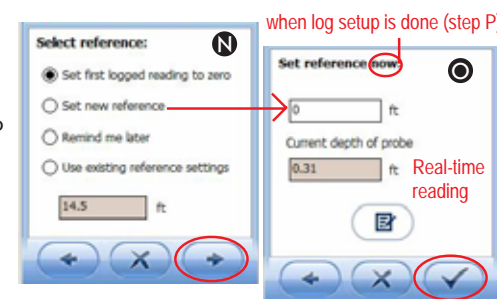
when log setup is done (step P)

Select reference:

N

Set first logged reading to zero

Set new reference

Remind me later

Use existing reference settings

14.5 ft

Set reference now:

O

0 ft

Current depth of probe

0.31 ft

Real-time reading